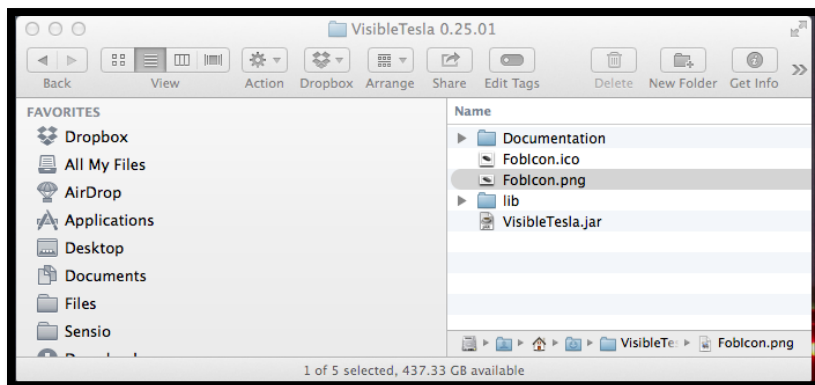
VisibleTesla 0.25.01

Back View Action Dropbox Arrange Share Edit Tags Delete New Folder Get Info

FAVORITES
Dropbox
All My Files
AirDrop
Applications
Desktop
Documents
Files
Sensio
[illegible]

Name
Documentation
FobIcon.ico
FobIcon.png
lib
VisibleTesla.jar

VisibleTe FobIcon.png

1 of 5 selected, 437.33 GB available